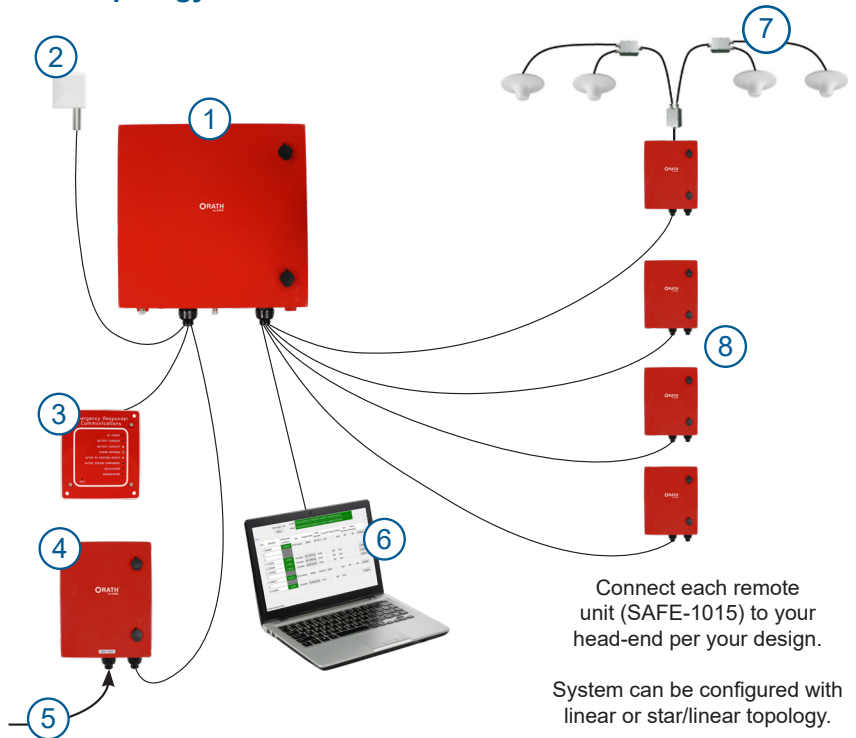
2

1

RATH

7

8

3

Emergency Responder Communications

4

RATH

6

5

Connect each remote unit (SAFE-1015) to your head-end per your design.

System can be configured with linear or star/linear topology.